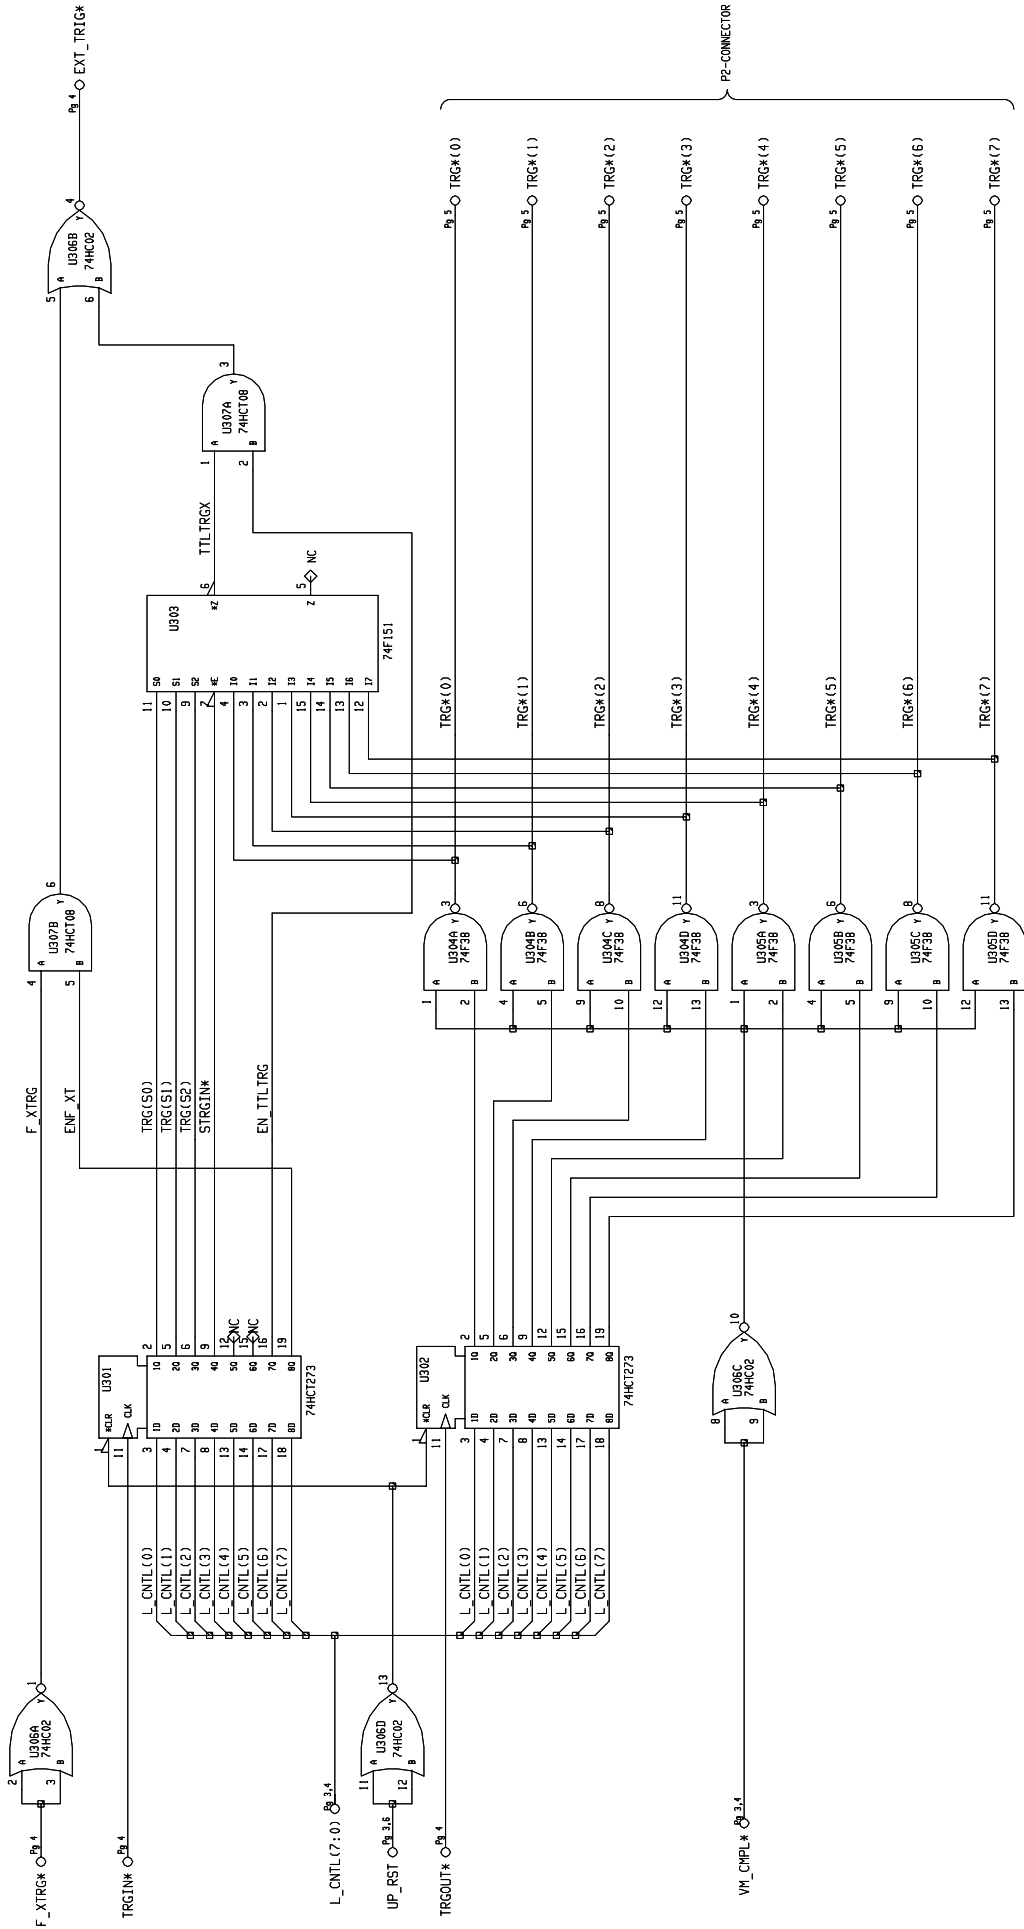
P2-CONNECTOR

EXT_TRIG* Pg 4
TRG*(0) Pg 5
TRG*(1) Pg 5
TRG*(2) Pg 5
TRG*(3) Pg 5
TRG*(4) Pg 5
TRG*(5) Pg 5
TRG*(6) Pg 5
TRG*(7) Pg 5

U306B 74HC02
U307A 74HCT08
TTLTRGX
NC
U303 74F151
*Z Z S0 S1 S2 *E I0 I1 I2 I3 I4 I5 I6 I7

TRG*(0) TRG*(1) TRG*(2) TRG*(3) TRG*(4) TRG*(5) TRG*(6) TRG*(7)

U307B 74HCT08
U304A 74F38
U304B 74F38
U304C 74F38
U304D 74F38
U305A 74F38
U305B 74F38
U305C 74F38
U305D 74F38

F_XTRG
ENF_XT
TRG(S0)
TRG(S1)
TRG(S2)
STRGIN*
EN_TTLTRG

U301 74HCT273
*CLR CLK 1D 2D 3D 4D 5D 6D 7D 8D 1Q 2Q 3Q 4Q 5Q 6Q 7Q 8Q
NC NC
U302 74HCT273
*CLR CLK 1D 2D 3D 4D 5D 6D 7D 8D 1Q 2Q 3Q 4Q 5Q 6Q 7Q 8Q

U306C 74HC02

L_CNTL(0) L_CNTL(1) L_CNTL(2) L_CNTL(3) L_CNTL(4) L_CNTL(5) L_CNTL(6) L_CNTL(7)
L_CNTL(0) L_CNTL(1) L_CNTL(2) L_CNTL(3) L_CNTL(4) L_CNTL(5) L_CNTL(6) L_CNTL(7)

U306A 74HC02
U306D 74HC02

F_XTRG* Pg 4
TRGIN* Pg 4
L_CNTL(7:0) Pg 3,4
UP_RST Pg 3,6
TRGOUT* Pg 4
VM_CMPL* Pg 3,4